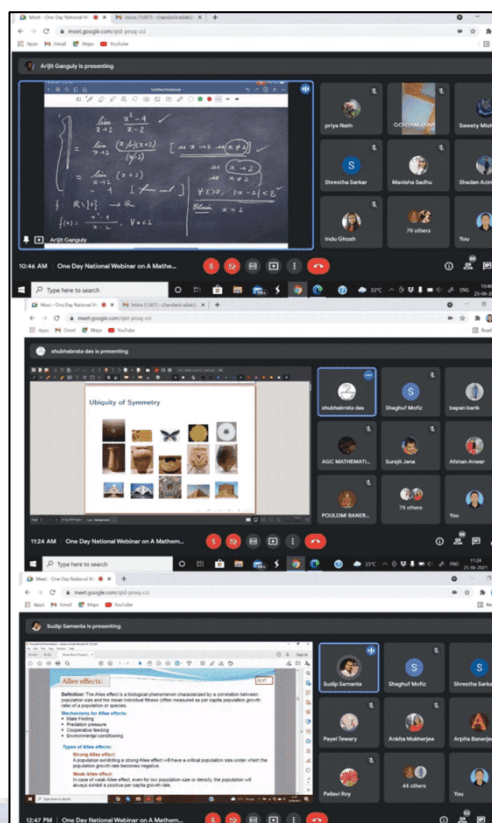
Meet - One Day National W
Inbox (1,007) - chandanmadakr
meet.google.com/qtd-pnoq-cci
Apps Gmail Maps YouTube

Arijit Ganguly is presenting

$\lim_{x \to 2} \frac{x^2-4}{x-2}$

$= \lim_{x \to 2} \frac{(x-2)(x+2)}{(x-2)}$ $\quad [x \to 2 \Rightarrow x \neq 2]$

$= \lim_{x \to 2} (x+2)$

$= 4$

$f(x) = \frac{x^2-4}{x-2}, \; x \neq 2$

Arijit Ganguly

priya Nath
GOUTAM JANA
Sweety Mist
Shrestha Sarkar
Manisha Sadhu
Shadan Azim
Indu Ghosh
79 others
You

10:46 AM | One Day National Webinar on A Mathem...

Type here to search
33°C ENG

Meet - One Day National W
Inbox (1,007) - chandanmadakr
meet.google.com/qtd-pnoq-cci
Apps Gmail Maps YouTube

shubhabrata das is presenting

Ubiquity of Symmetry

shubhabrata das
Shaghuf Mofiz
tapan barik
AGC MATHEMATI...
Surajit Jana
Afshan Anwer
POULOMI BANER...
79 others
You

11:24 AM | One Day National Webinar on A Mathem...

Type here to search
33°C ENG 11:24 25-06-2021

Meet - One Day National W
meet.google.com/qtd-pnoq-cci
Apps Gmail Maps YouTube

Sudip Samanta is presenting

Allee effects:

Definition: The Allee effect is a biological phenomenon characterized by a correlation between population size and the mean individual fitness (often measured as per capita population growth rate) of a population or species.

Mechanisms for Allee effects:
• Mate Finding
• Predation pressure
• Cooperative feeding
• Environmental conditioning

Types of Allee effects:
Strong Allee effect:
A population exhibiting a strong Allee effect will have a critical population size under which the population growth rate becomes negative.
Weak Allee effect:
In case of weak Allee effect, even for low population size or density, the population will always exhibit a positive per capita growth rate.

Sudip Samanta
Shaghuf Mofiz
Shrestha Sarkar
Payel Tewary
Ankita Mukherjee
Arpita Banerjee
Pallavi Roy
44 others
You

12:47 PM | One Day National Webinar on A Mathem...